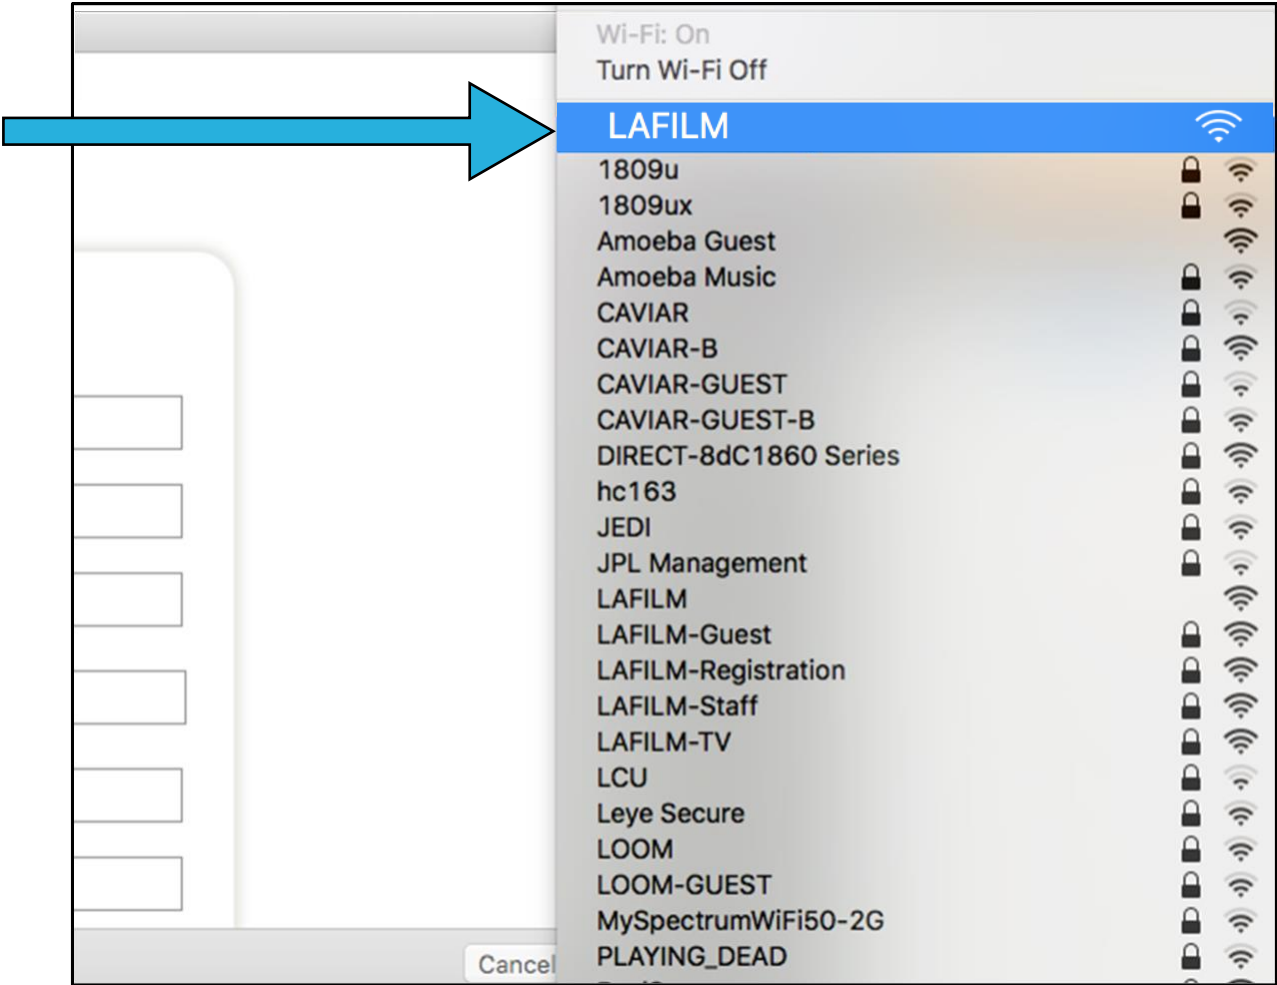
Wi-Fi: On
Turn Wi-Fi Off
LAFILM
1809u
1809ux
Amoeba Guest
Amoeba Music
CAVIAR
CAVIAR-B
CAVIAR-GUEST
CAVIAR-GUEST-B
DIRECT-8dC1860 Series
hc163
JEDI
JPL Management
LAFILM
LAFILM-Guest
LAFILM-Registration
LAFILM-Staff
LAFILM-TV
LCU
Leye Secure
LOOM
LOOM-GUEST
MySpectrumWiFi50-2G
PLAYING_DEAD
Cancel